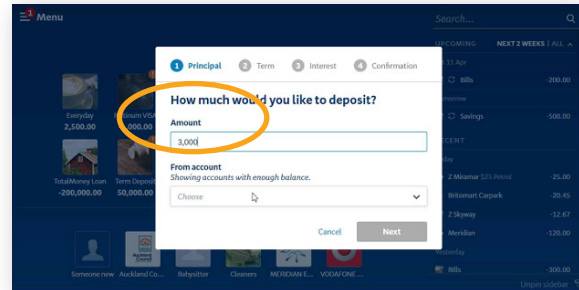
1 Menu

Everyday
2,500.00

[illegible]tinum VISA
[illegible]

TotalMoney Loan
-200,000.00

Term Deposit
50,000.00

1 Principal
2 Term
3 Interest
4 Confirmation

How much would you like to deposit?

Amount
3,000

From account
Showing accounts with enough balance.

Choose

Cancel
Next

Someone new
Auckland Co...
Babysitter
Cleaners
MERIDIAN E...
VODAFONE ...

Search...

UPCOMING
NEXT 2 WEEKS | ALL

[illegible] 11 Apr
Bills
-200.00
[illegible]morrow
Savings
-500.00

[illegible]ECENT
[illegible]day
Z Miramar
-25.00
Britomart Carpark
-8.00
Z Skyway
-12.67
Meridian
-120.00
Yesterday
Bills
-300.00

Unpin sidebar